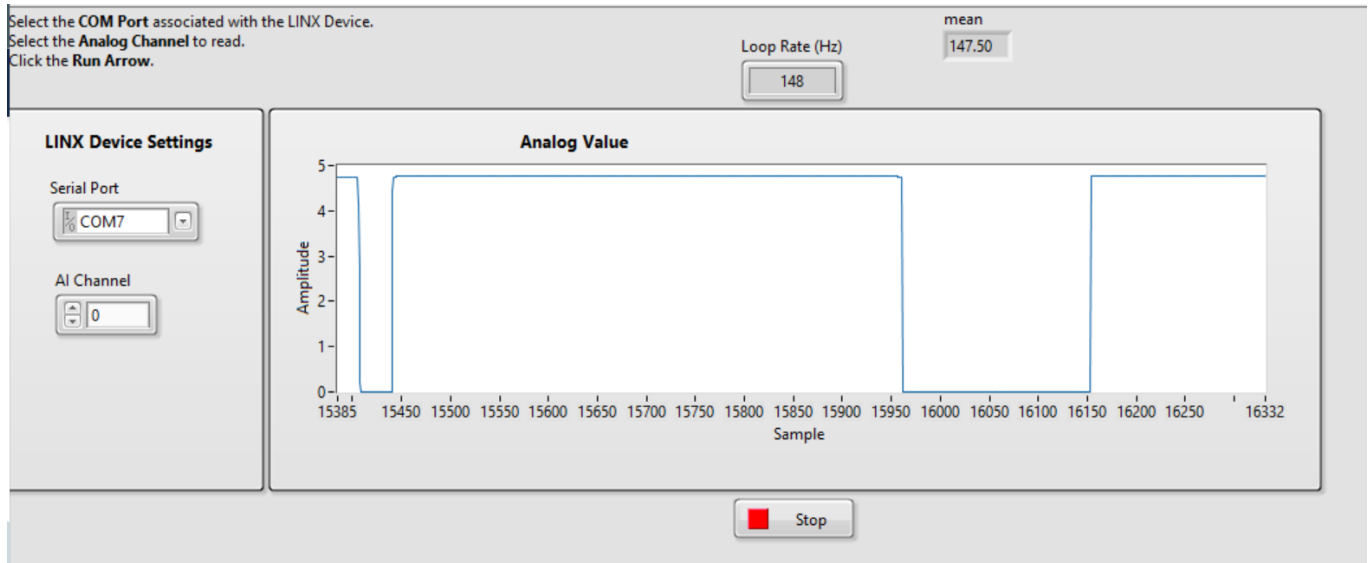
Select the **COM Port** associated with the LINX Device.
Select the **Analog Channel** to read.
Click the **Run Arrow**.

Loop Rate (Hz)
148

mean
147.50

LINX Device Settings

Serial Port
COM7

AI Channel
0

Analog Value

Amplitude
5
4
3
2
1
0

15385 15450 15500 15550 15600 15650 15700 15750 15800 15850 15900 15950 16000 16050 16100 16150 16200 16250 16332
Sample

Stop